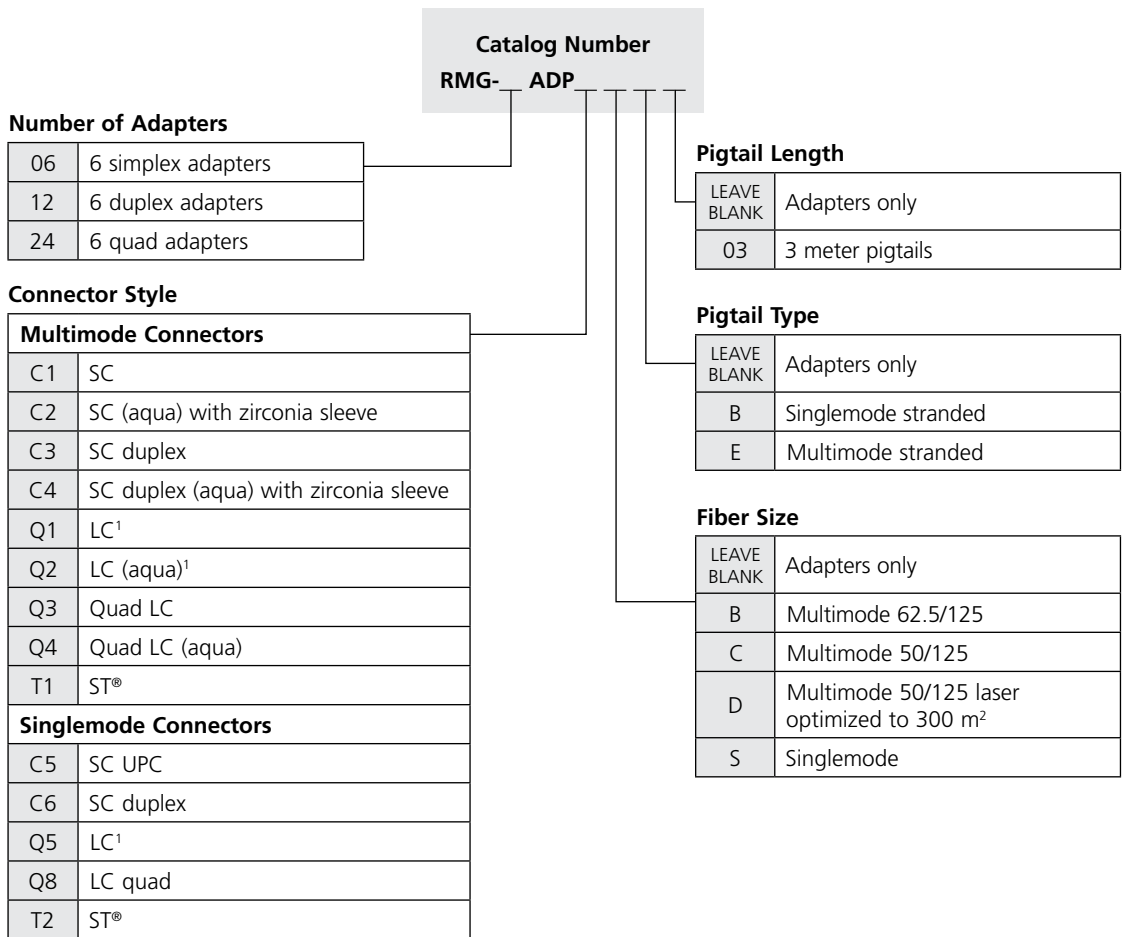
Catalog Number
RMG-__ ADP__ __ __ __

Number of Adapters

| 06 | 6 simplex adapters |
|---|---|
| 12 | 6 duplex adapters |
| 24 | 6 quad adapters |

Connector Style

| Multimode Connectors | |
|---|---|
| C1 | SC |
| C2 | SC (aqua) with zirconia sleeve |
| C3 | SC duplex |
| C4 | SC duplex (aqua) with zirconia sleeve |
| Q1 | LC$^1$ |
| Q2 | LC (aqua)$^1$ |
| Q3 | Quad LC |
| Q4 | Quad LC (aqua) |
| T1 | ST® |
| **Singlemode Connectors** | |
| C5 | SC UPC |
| C6 | SC duplex |
| Q5 | LC$^1$ |
| Q8 | LC quad |
| T2 | ST® |

Pigtail Length

| LEAVE BLANK | Adapters only |
|---|---|
| 03 | 3 meter pigtails |

Pigtail Type

| LEAVE BLANK | Adapters only |
|---|---|
| B | Singlemode stranded |
| E | Multimode stranded |

Fiber Size

| LEAVE BLANK | Adapters only |
|---|---|
| B | Multimode 62.5/125 |
| C | Multimode 50/125 |
| D | Multimode 50/125 laser optimized to 300 m$^2$ |
| S | Singlemode |